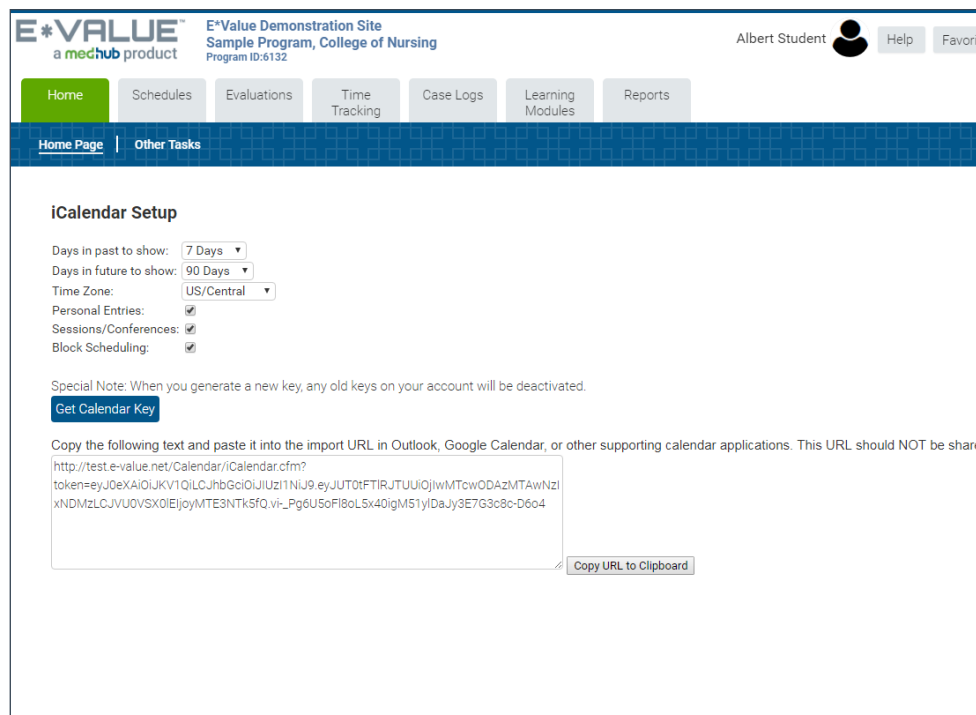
E*VALUE™
a medhub product

E*Value Demonstration Site
Sample Program, College of Nursing
Program ID:6132

Albert Student Help Favori

Home | Schedules | Evaluations | Time Tracking | Case Logs | Learning Modules | Reports

Home Page | Other Tasks

iCalendar Setup

Days in past to show: 7 Days
Days in future to show: 90 Days
Time Zone: US/Central
Personal Entries:
Sessions/Conferences:
Block Scheduling:

Special Note: When you generate a new key, any old keys on your account will be deactivated.

Get Calendar Key

Copy the following text and paste it into the import URL in Outlook, Google Calendar, or other supporting calendar applications. This URL should NOT be shar

http://test.e-value.net/Calendar/iCalendar.cfm?token=eyJ0eXAiOiJKV1QiLCJhbGciOiJIUzI1NiJ9.eyJUT0tFTlRJTUUiOjIwMTcwODAzMTAwNzIxNDMzLCJVU0VSX0lEIjoyMTE3NTk5fQ.vi-_Pg6U5oFl8oL5x40igM51ylDaJy3E7G3c8c-D6o4

Copy URL to Clipboard